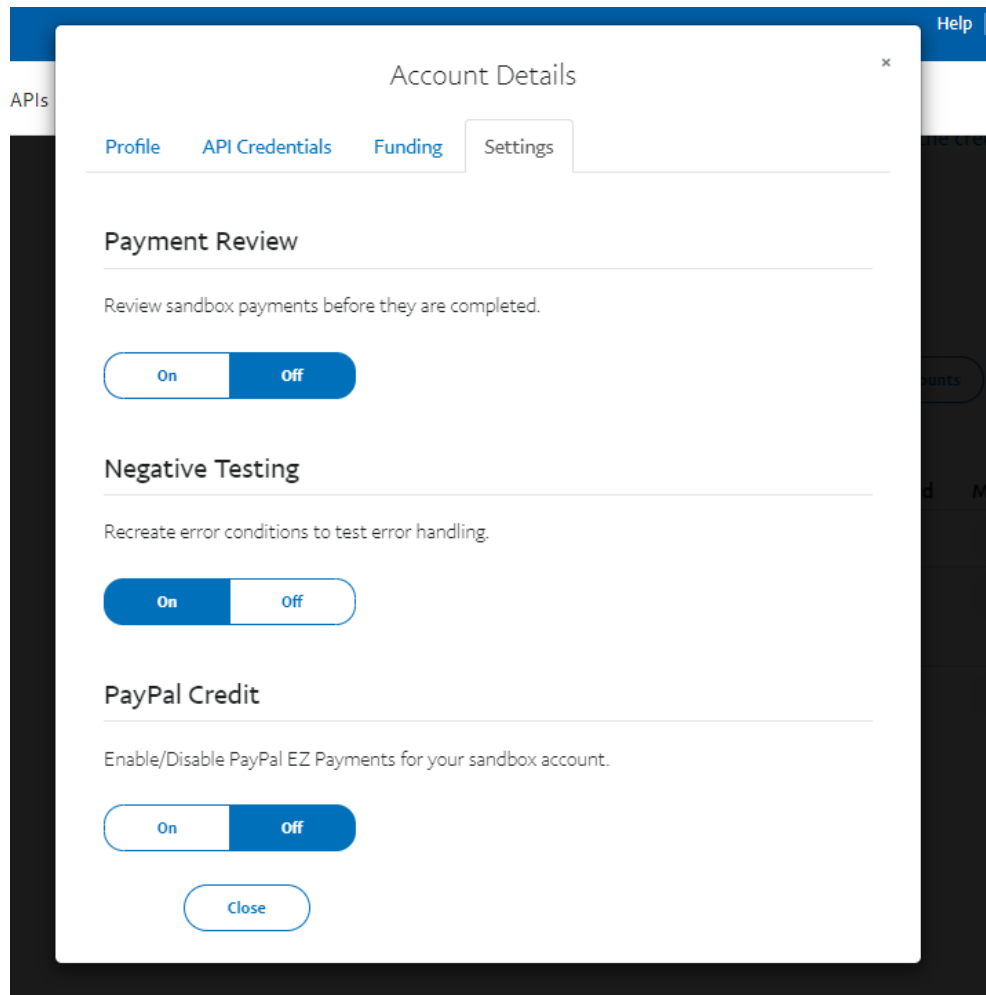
Help

APIs

Account Details

×

Profile API Credentials Funding Settings

Payment Review

Review sandbox payments before they are completed.

On Off

Negative Testing

Recreate error conditions to test error handling.

On Off

PayPal Credit

Enable/Disable PayPal EZ Payments for your sandbox account.

On Off

Close